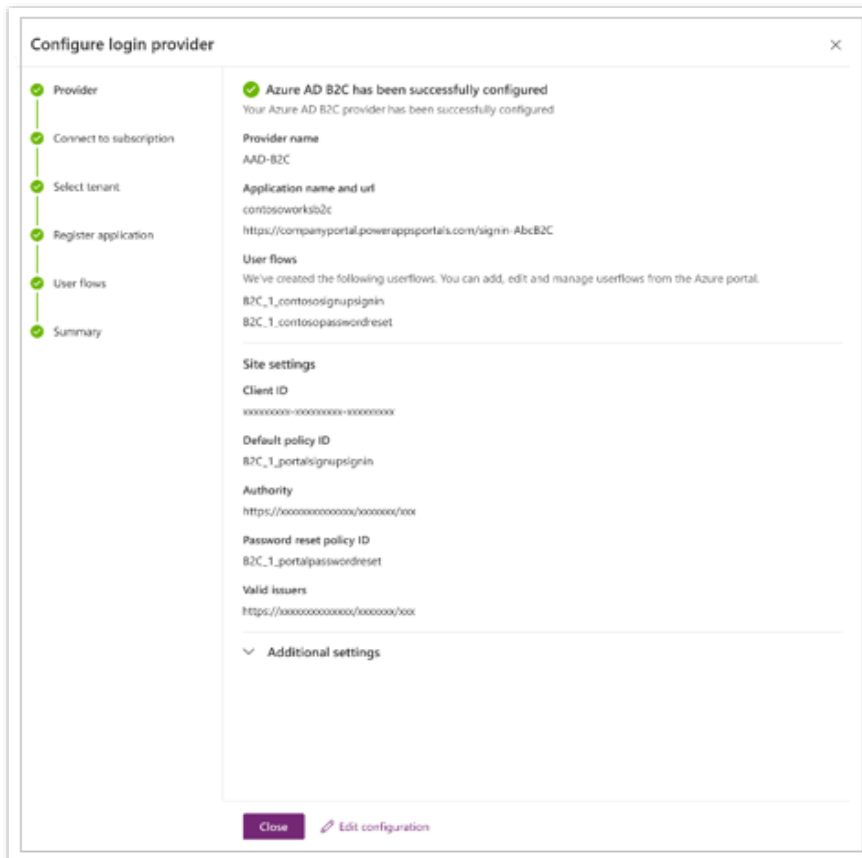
Configure login provider

×

Provider

Connect to subscription

Select tenant

Register application

User flows

Summary

Azure AD B2C has been successfully configured

Your Azure AD B2C provider has been successfully configured

Provider name

AAD-B2C

Application name and url

contosoworksb2c

https://companyportal.powerappsportals.com/signin-AbcB2C

User flows

We've created the following userflows. You can add, edit and manage userflows from the Azure portal.

B2C_1_contososignupsignin

B2C_1_contosopasswordreset

Site settings

Client ID

xxxxxxxxx-xxxxxxxxx-xxxxxxxxx

Default policy ID

B2C_1_portalsignupsignin

Authority

https://xxxxxxxxxxxxxx/xxxxxxx/xxx

Password reset policy ID

B2C_1_portalpasswordreset

Valid issuers

https://xxxxxxxxxxxxxx/xxxxxxx/xxx

Additional settings

Close

Edit configuration